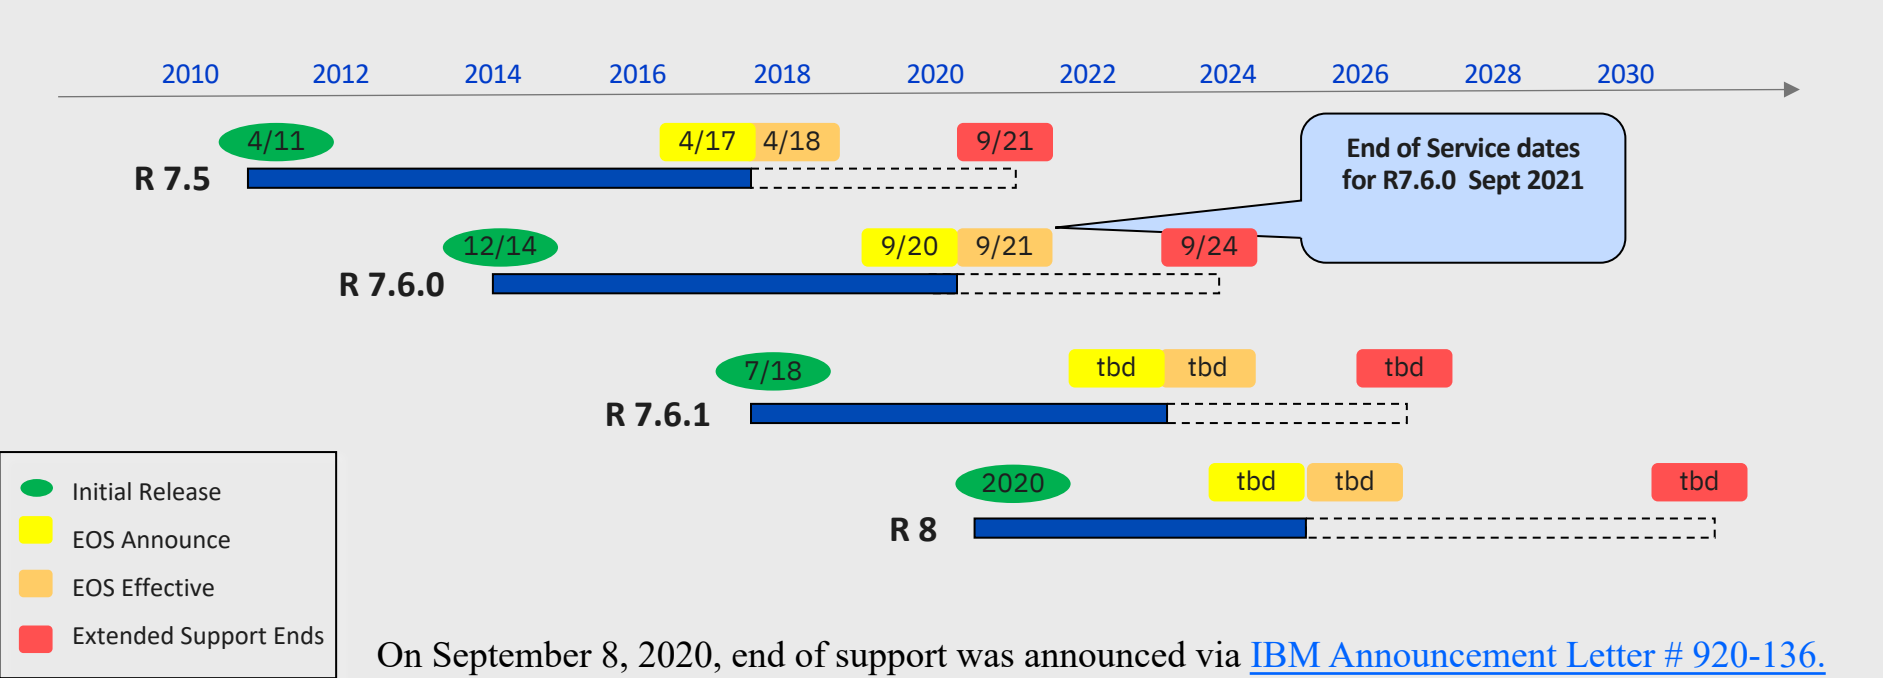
2010 2012 2014 2016 2018 2020 2022 2024 2026 2028 2030

4/11 4/17 4/18 9/21

R 7.5

End of Service dates for R7.6.0 Sept 2021

12/14 9/20 9/21 9/24

R 7.6.0

7/18 tbd tbd tbd

R 7.6.1

2020 tbd tbd tbd

R 8

Initial Release
EOS Announce
EOS Effective
Extended Support Ends

On September 8, 2020, end of support was announced via IBM Announcement Letter # 920-136.